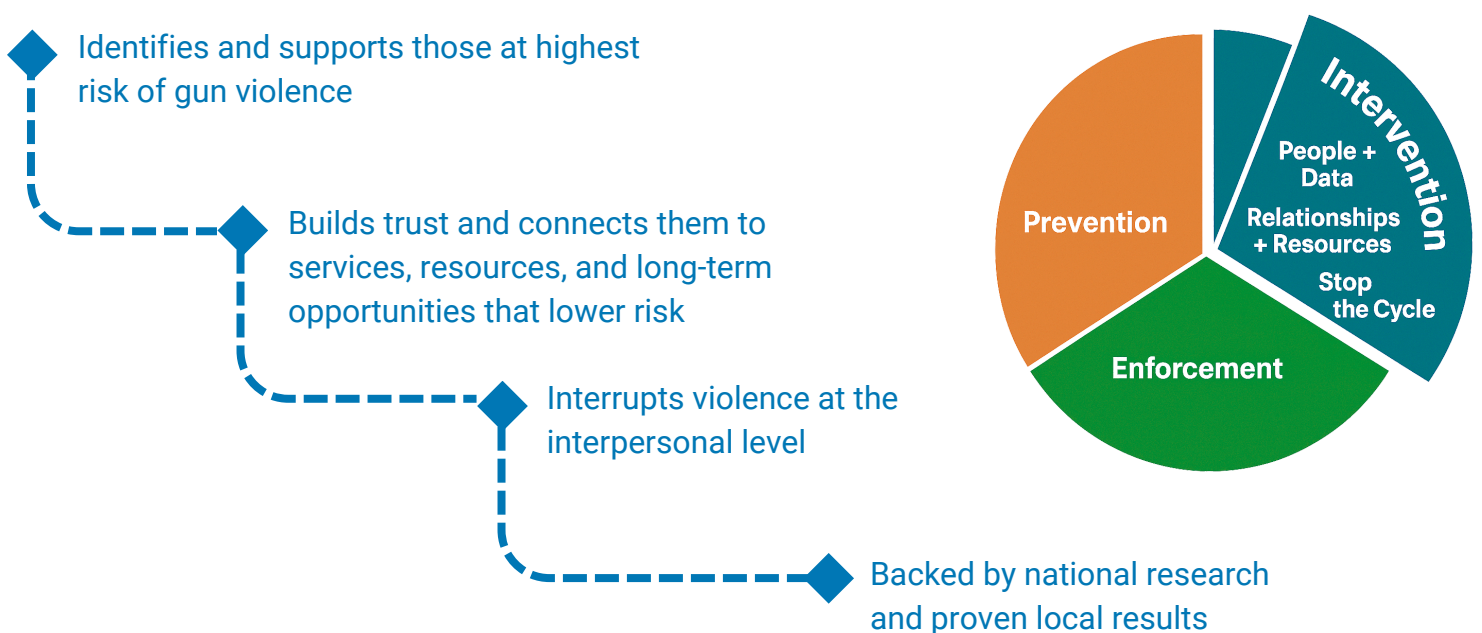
Identifies and supports those at highest risk of gun violence

Builds trust and connects them to services, resources, and long-term opportunities that lower risk

Interrupts violence at the interpersonal level

Backed by national research and proven local results

Prevention

Intervention

People + Data

Relationships + Resources

Stop the Cycle

Enforcement